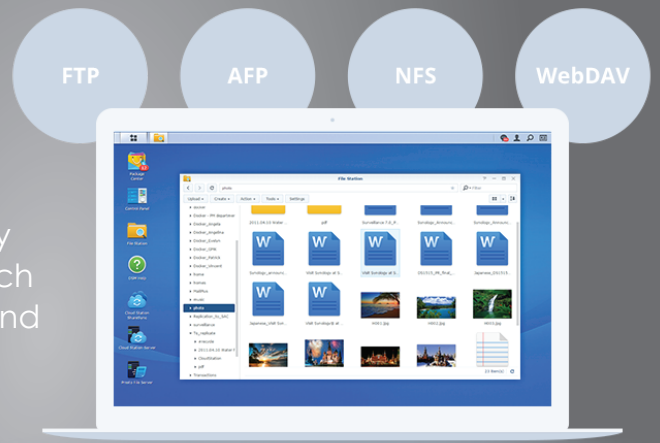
FTP

AFP

NFS

WebDAV

y
ch
nd

Package Center

Control Panel

File Station

DSM Help

Cloud Station ShareSync

Cloud Station Server

iFuelle File Server

File Station

photo

Filter

Upload

Create

Action

Tools

Settings

docker

Docker_PM department

Docker_Angela

Docker_Angeline

Docker_Evelyn

Docker_DPM

Docker_Patrick

Docker_Vincent

home

homes

MailPlus

music

photo

Replication_to_SRC

surveillance

Tu_replicate

#recycle

2013.09.10 Water

Cloudstation

pdf

Transcriptions

2013_09_10 Water...

pdf

Surveillance 7.0_R...

Synology_announc...

Synology_announc...

Synology_announc...

VMR Synology at G...

VMR Synology at G...

2015/15_VM_Deut...

Japanese_VMR Syn...

Japanese_VMR Syn...

VMR Synology at ...

IMG1.jpg

IMG2.jpg

IMG3.jpg

23 item(s)